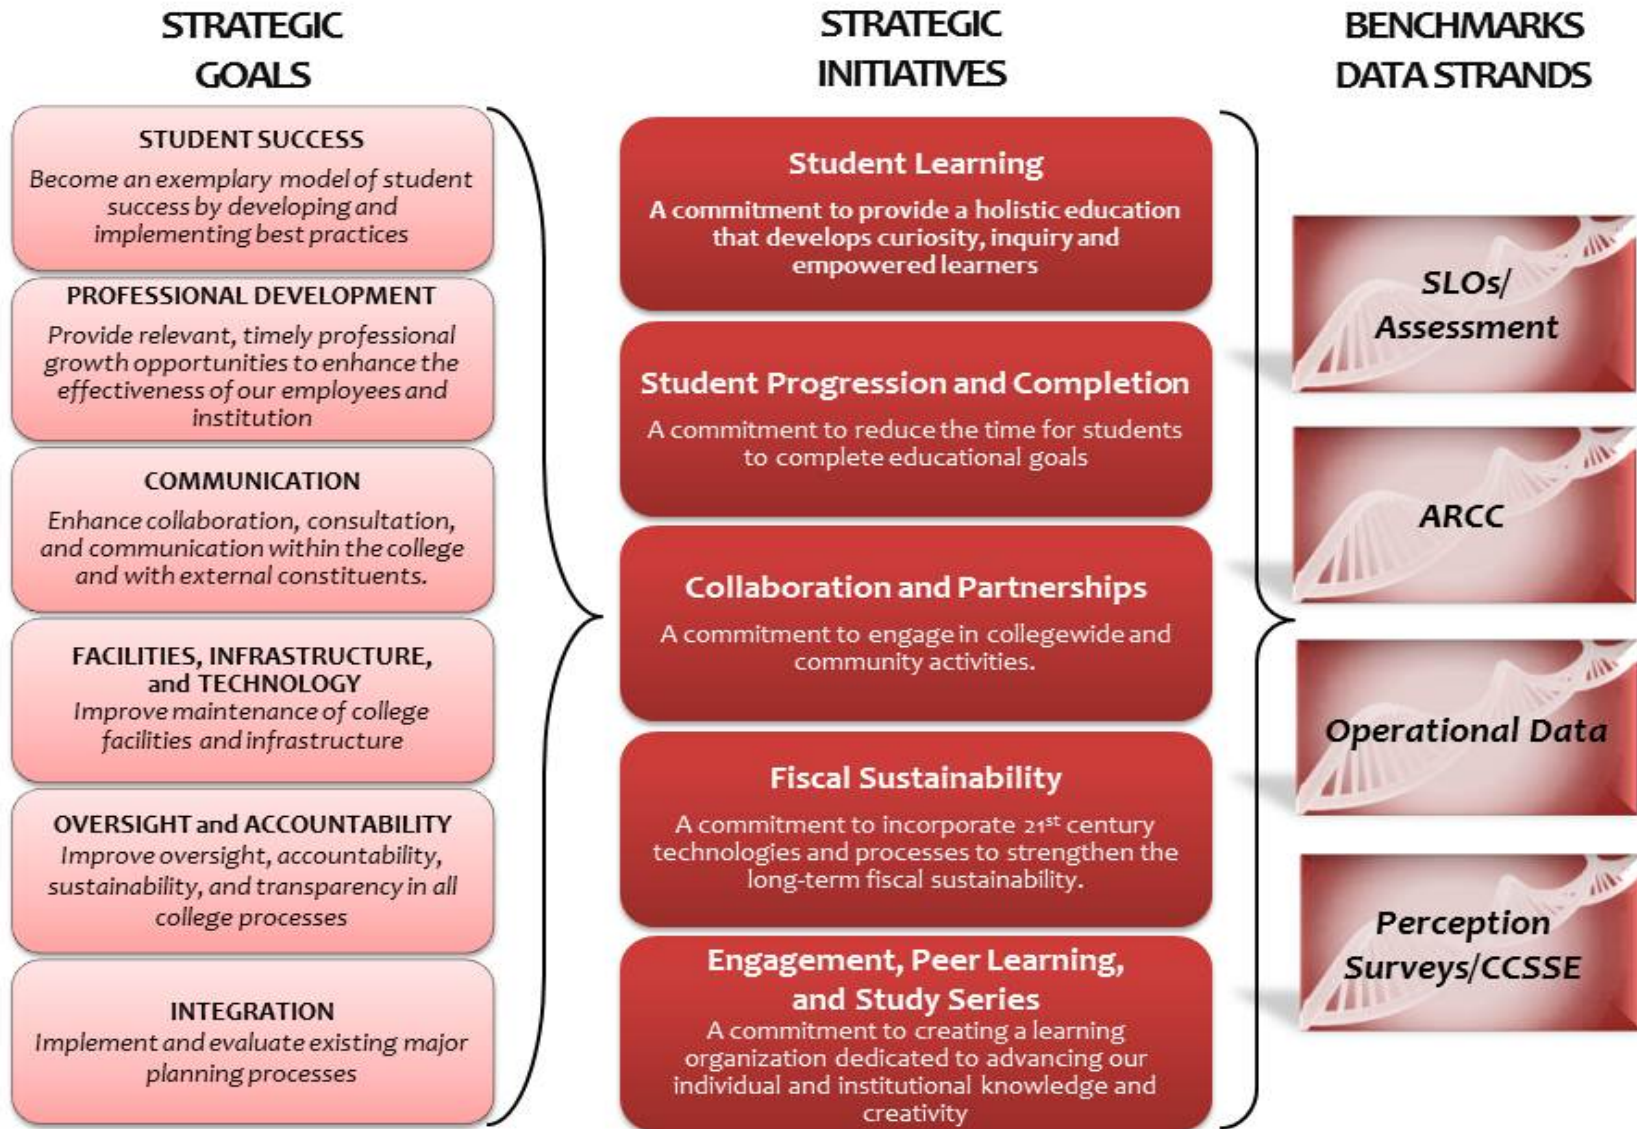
STRATEGIC GOALS

STUDENT SUCCESS
Become an exemplary model of student success by developing and implementing best practices

PROFESSIONAL DEVELOPMENT
Provide relevant, timely professional growth opportunities to enhance the effectiveness of our employees and institution

COMMUNICATION
Enhance collaboration, consultation, and communication within the college and with external constituents.

FACILITIES, INFRASTRUCTURE, and TECHNOLOGY
Improve maintenance of college facilities and infrastructure

OVERSIGHT and ACCOUNTABILITY
Improve oversight, accountability, sustainability, and transparency in all college processes

INTEGRATION
Implement and evaluate existing major planning processes

STRATEGIC INITIATIVES

Student Learning
A commitment to provide a holistic education that develops curiosity, inquiry and empowered learners

Student Progression and Completion
A commitment to reduce the time for students to complete educational goals

Collaboration and Partnerships
A commitment to engage in collegewide and community activities.

Fiscal Sustainability
A commitment to incorporate 21$^{st}$ century technologies and processes to strengthen the long-term fiscal sustainability.

Engagement, Peer Learning, and Study Series
A commitment to creating a learning organization dedicated to advancing our individual and institutional knowledge and creativity

BENCHMARKS DATA STRANDS

SLOs/ Assessment

ARCC

Operational Data

Perception Surveys/CCSSE